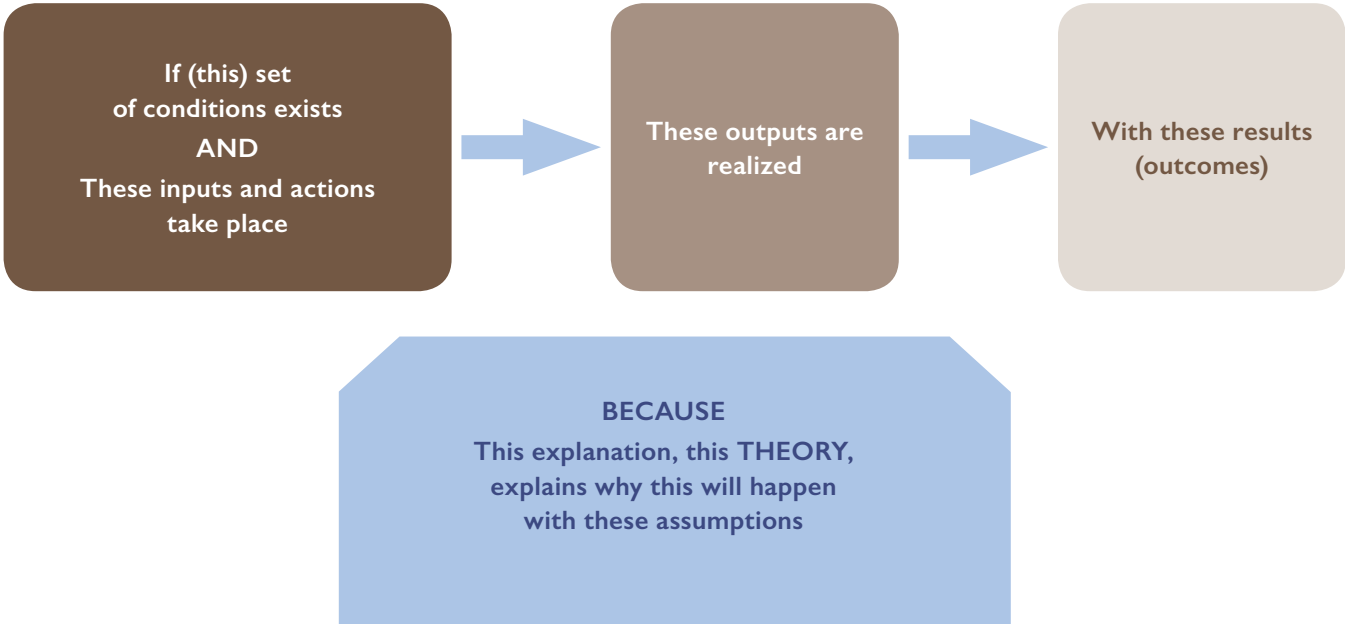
If (this) set of conditions exists
AND
These inputs and actions take place

These outputs are realized

With these results (outcomes)

BECAUSE
This explanation, this THEORY, explains why this will happen with these assumptions